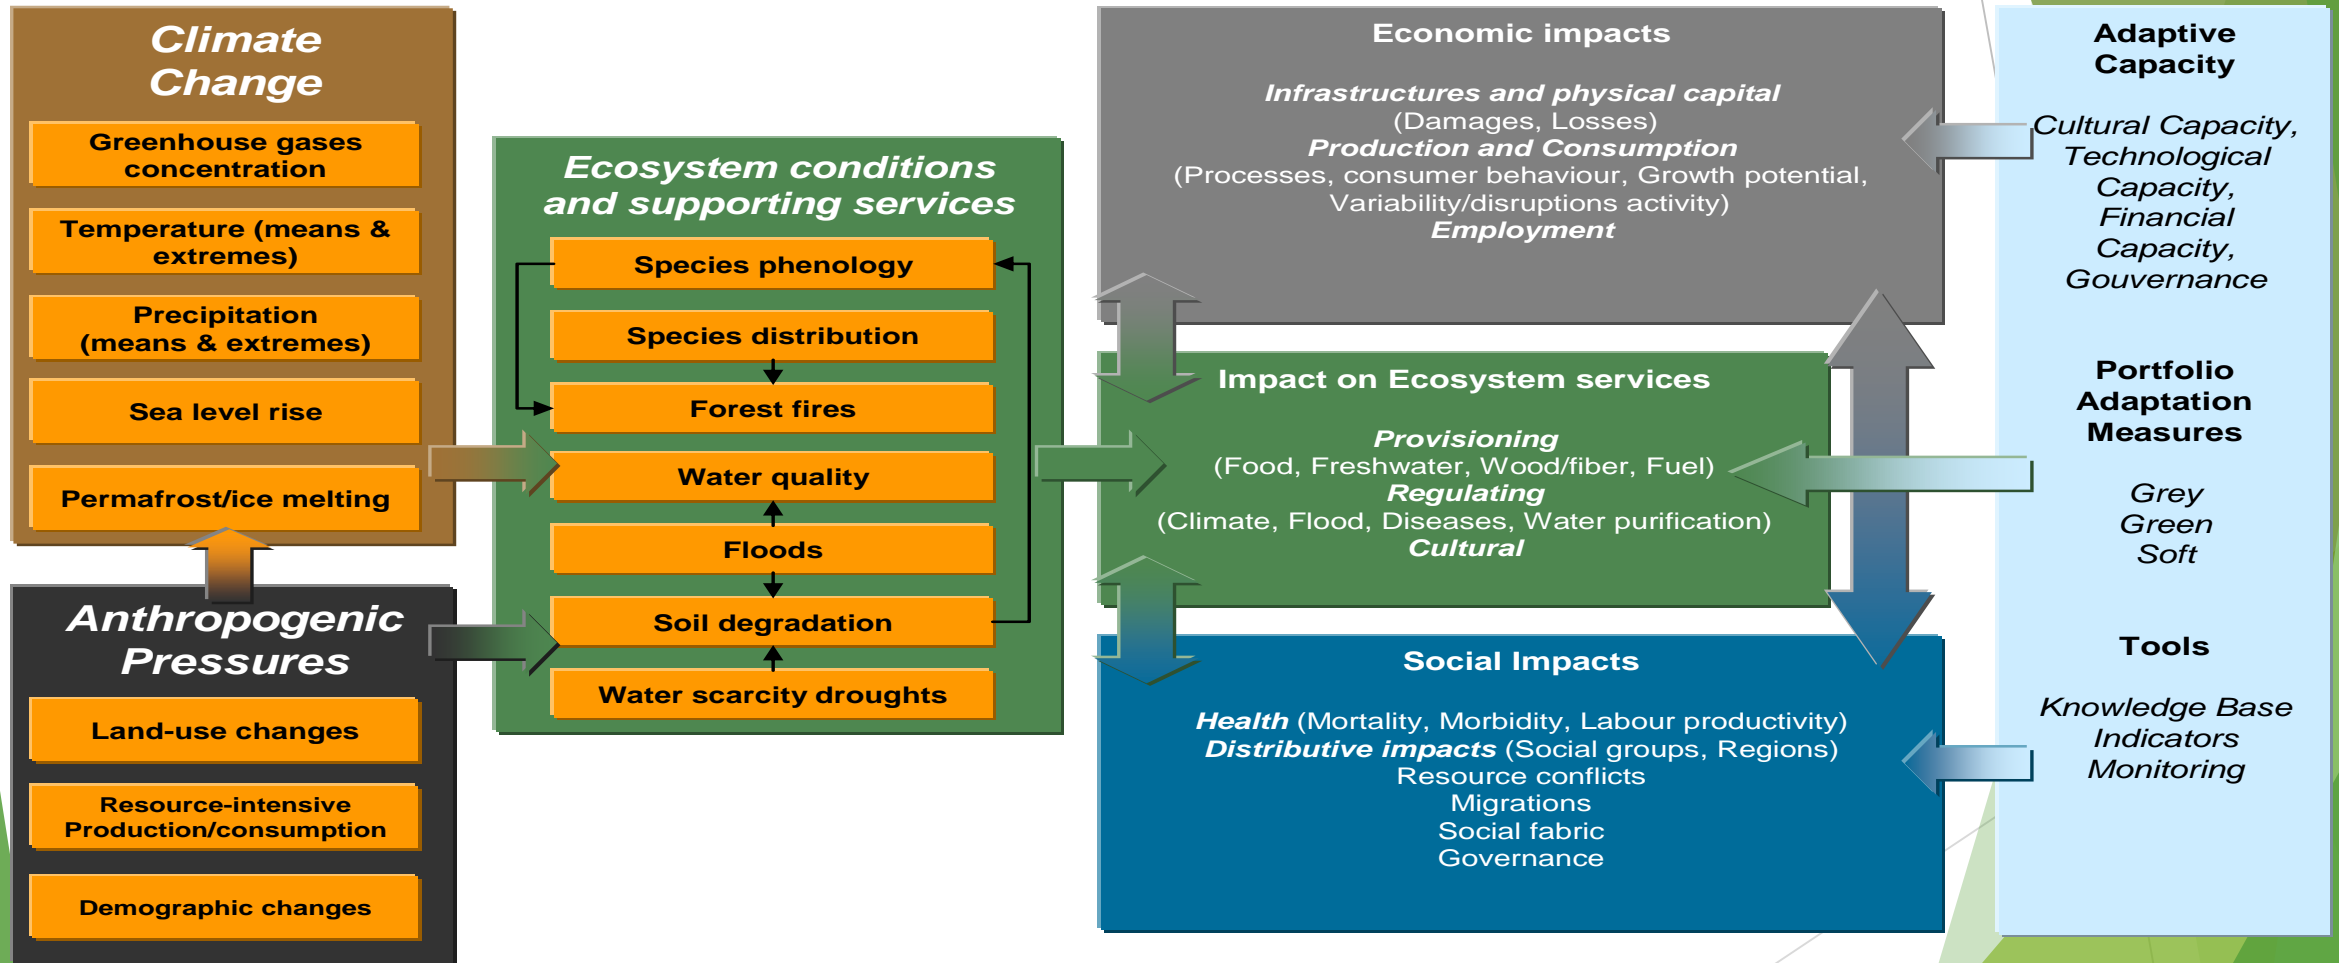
Climate Change

Greenhouse gases concentration

Temperature (means & extremes)

Precipitation (means & extremes)

Sea level rise

Permafrost/ice melting

Anthropogenic Pressures

Land-use changes

Resource-intensive Production/consumption

Demographic changes

Ecosystem conditions and supporting services

Species phenology

Species distribution

Forest fires

Water quality

Floods

Soil degradation

Water scarcity droughts

Economic impacts

Infrastructures and physical capital
(Damages, Losses)
Production and Consumption
(Processes, consumer behaviour, Growth potential, Variability/disruptions activity)
Employment

Impact on Ecosystem services

Provisioning
(Food, Freshwater, Wood/fiber, Fuel)
Regulating
(Climate, Flood, Diseases, Water purification)
Cultural

Social Impacts

Health (Mortality, Morbidity, Labour productivity)
Distributive impacts (Social groups, Regions)
Resource conflicts
Migrations
Social fabric
Governance

Adaptive Capacity

Cultural Capacity, Technological Capacity, Financial Capacity, Gouvernance

Portfolio Adaptation Measures

Grey
Green
Soft

Tools

Knowledge Base
Indicators
Monitoring